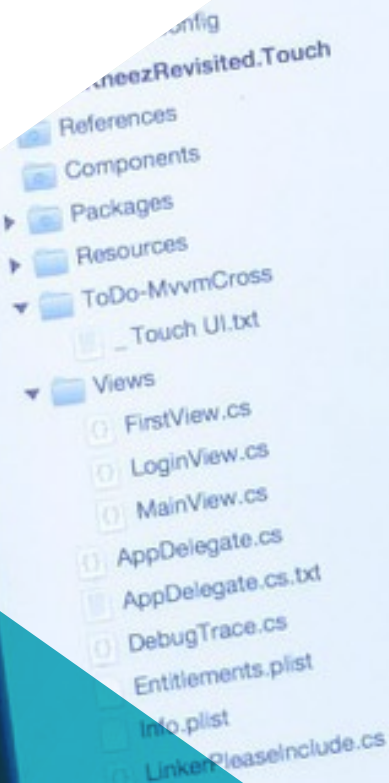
onfig
neezRevisited.Touch
References
Components
Packages
Resources
ToDo-MvvmCross
_Touch UI.txt
Views
FirstView.cs
LoginView.cs
MainView.cs
AppDelegate.cs
AppDelegate.cs.txt
DebugTrace.cs
Entitlements.plist
Info.plist
LinkerPleaseInclude.cs